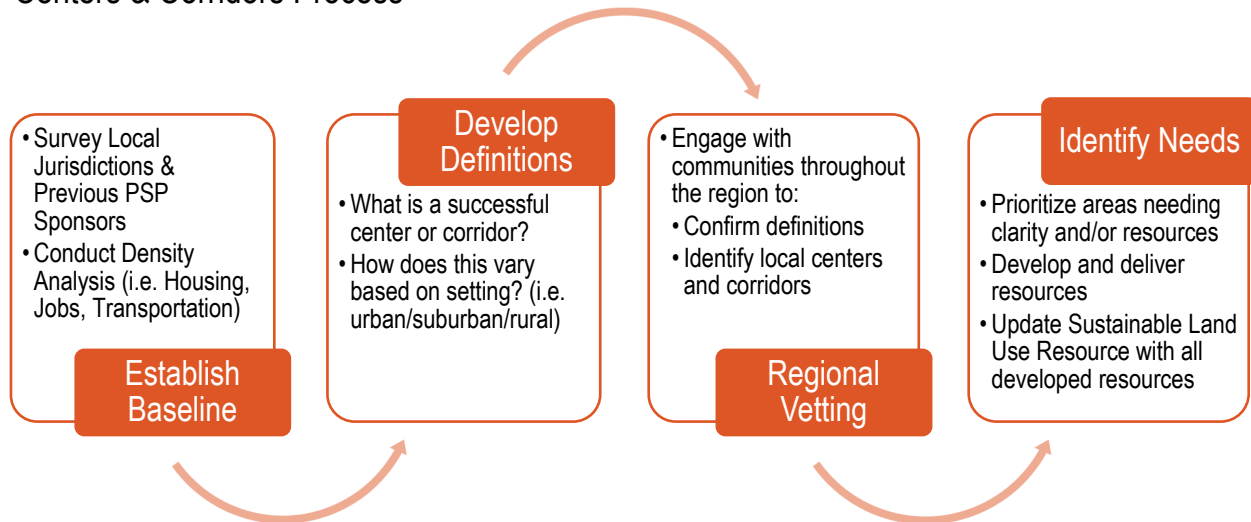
Centers & Corridors Process

• Survey Local Jurisdictions & Previous PSP Sponsors
• Conduct Density Analysis (i.e. Housing, Jobs, Transportation)

Establish Baseline

Develop Definitions

• What is a successful center or corridor?
• How does this vary based on setting? (i.e. urban/suburban/rural)

• Engage with communities throughout the region to:
• Confirm definitions
• Identify local centers and corridors

Regional Vetting

Identify Needs

• Prioritize areas needing clarity and/or resources
• Develop and deliver resources
• Update Sustainable Land Use Resource with all developed resources